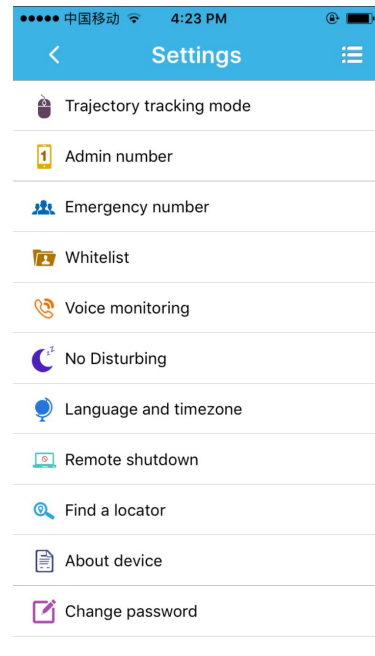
●●●●● 中国移动 4:23 PM

<

Settings

Trajectory tracking mode

Admin number

Emergency number

Whitelist

Voice monitoring

No Disturbing

Language and timezone

Remote shutdown

Find a locator

About device

Change password